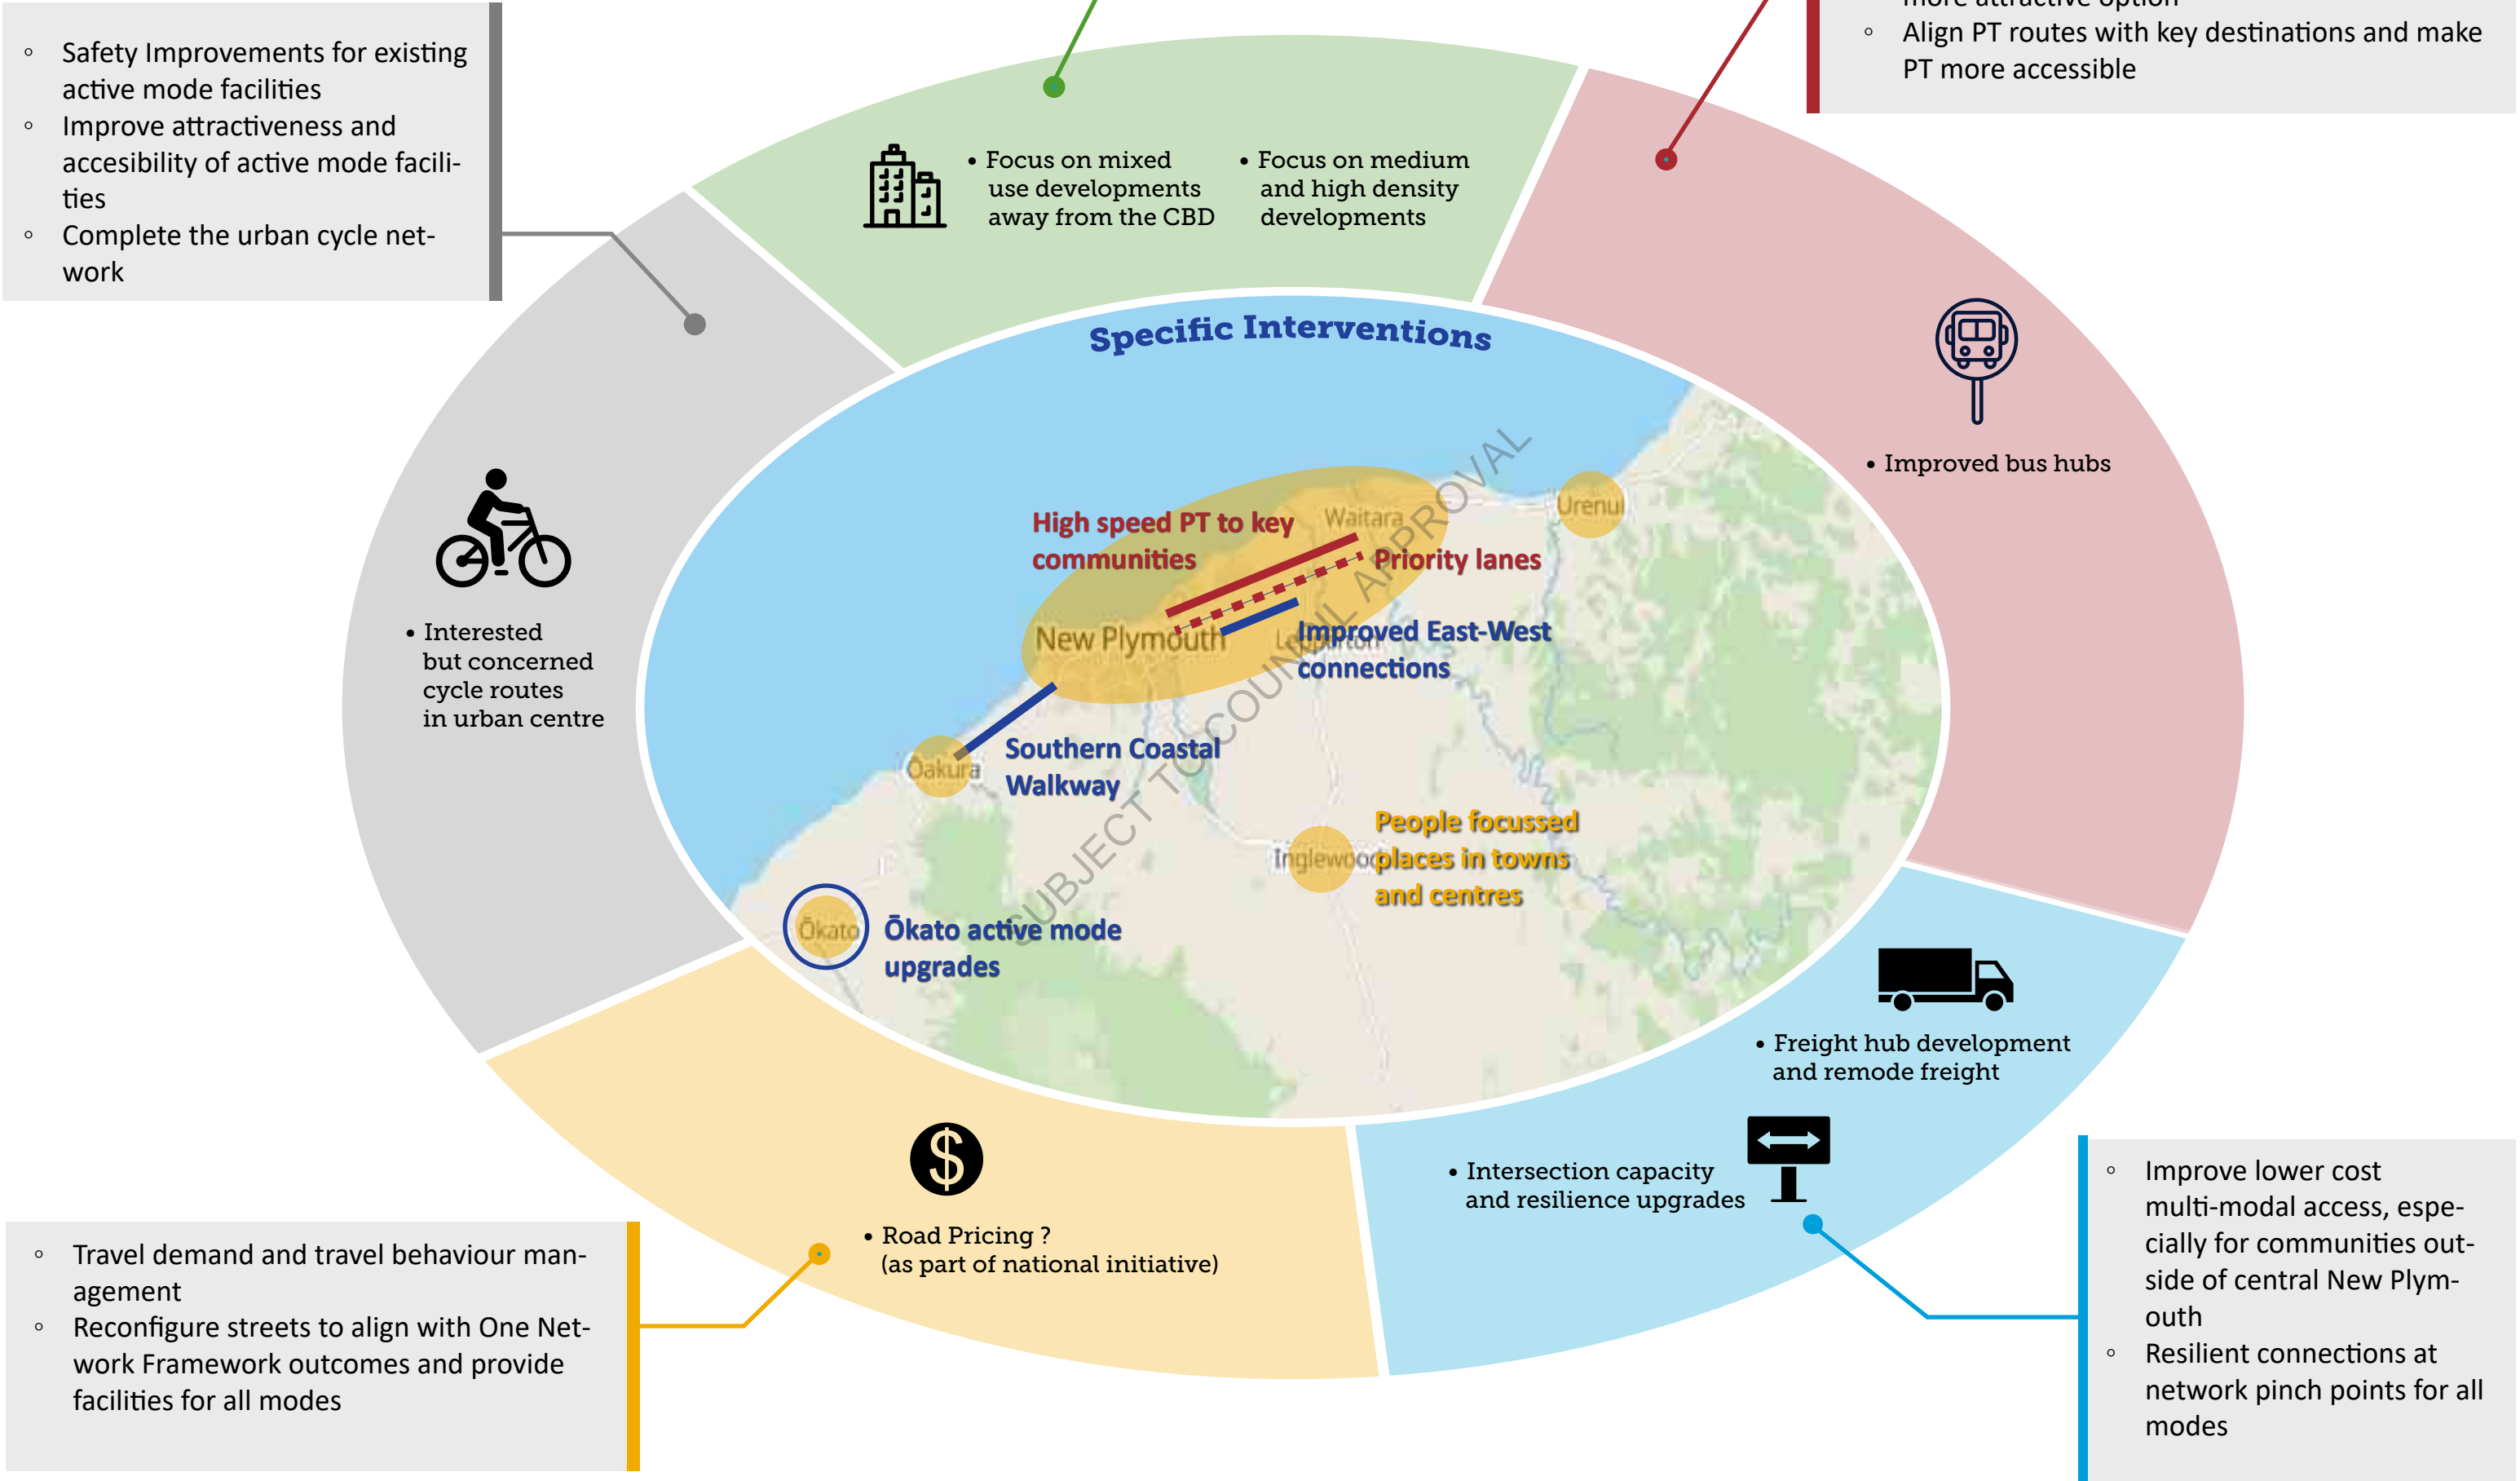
◦ Safety Improvements for existing active mode facilities
◦ Improve attractiveness and accesibility of active mode facilities
◦ Complete the urban cycle network

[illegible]
◦ Align PT routes with key destinations and make PT more accessible

• Focus on mixed use developments away from the CBD

• Focus on medium and high density developments

Specific Interventions

• Improved bus hubs

• Interested but concerned cycle routes in urban centre

High speed PT to key communities

Waitara

Urenui

Priority lanes

New Plymouth

Improved East-West connections

Oakura

Southern Coastal Walkway

People focussed places in towns and centres

Inglewood

Ōkato

Ōkato active mode upgrades

SUBJECT TO COUNCIL APPROVAL

• Freight hub development and remode freight

• Intersection capacity and resilience upgrades

• Road Pricing ? (as part of national initiative)

◦ Travel demand and travel behaviour management
◦ Reconfigure streets to align with One Network Framework outcomes and provide facilities for all modes

◦ Improve lower cost multi-modal access, especially for communities outside of central New Plymouth
◦ Resilient connections at network pinch points for all modes